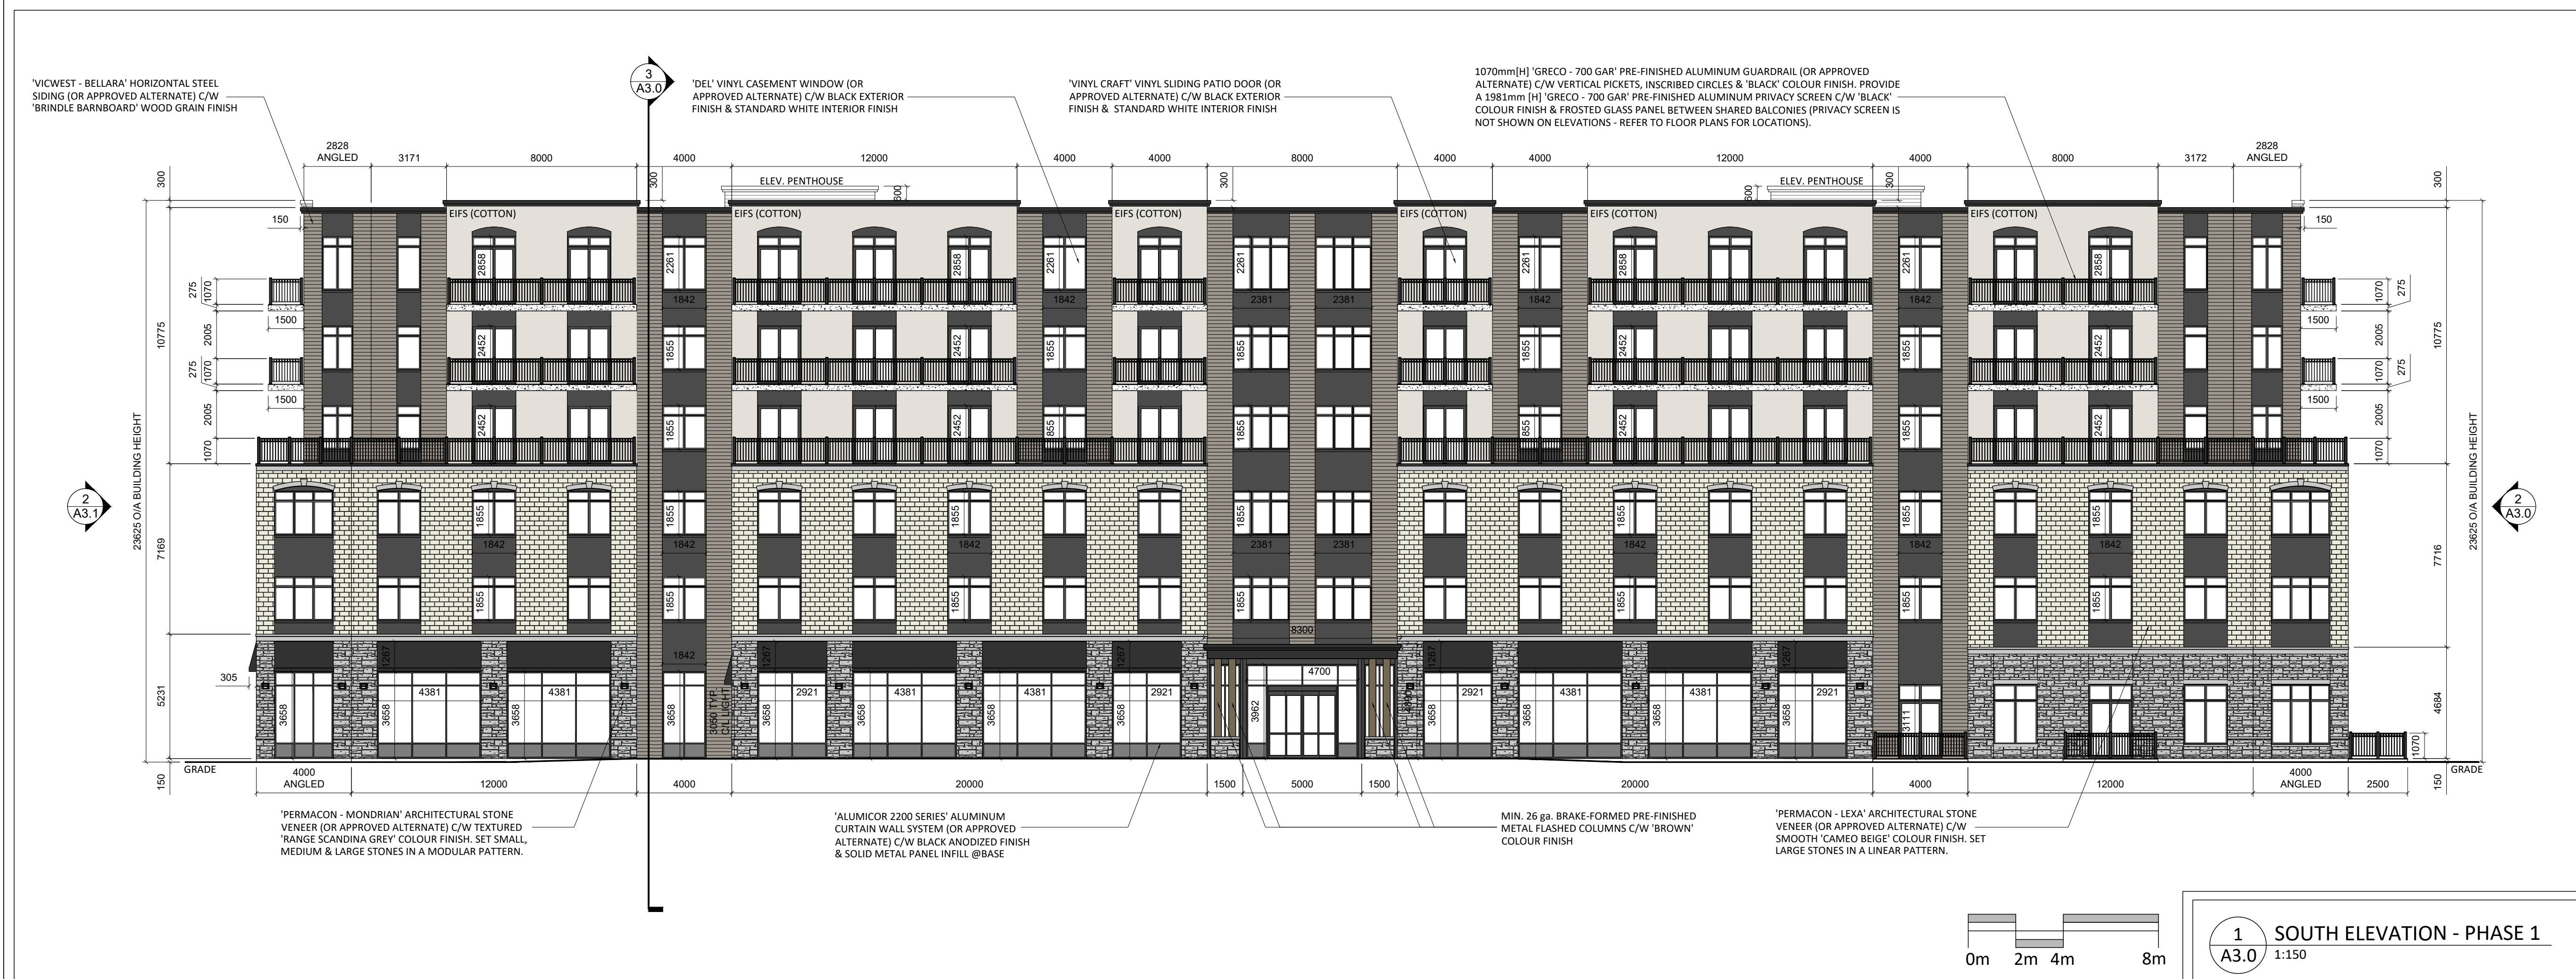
'VICWEST - BELLARA' HORIZONTAL STEEL SIDING (OR APPROVED ALTERNATE) C/W 'BRINDLE BARNBOARD' WOOD GRAIN FINISH

3
A3.0

'DEL' VINYL CASEMENT WINDOW (OR APPROVED ALTERNATE) C/W BLACK EXTERIOR FINISH & STANDARD WHITE INTERIOR FINISH

'VINYL CRAFT' VINYL SLIDING PATIO DOOR (OR APPROVED ALTERNATE) C/W BLACK EXTERIOR FINISH & STANDARD WHITE INTERIOR FINISH

1070mm[H] 'GRECO - 700 GAR' PRE-FINISHED ALUMINUM GUARDRAIL (OR APPROVED ALTERNATE) C/W VERTICAL PICKETS, INSCRIBED CIRCLES & 'BLACK' COLOUR FINISH. PROVIDE A 1981mm [H] 'GRECO - 700 GAR' PRE-FINISHED ALUMINUM PRIVACY SCREEN C/W 'BLACK' COLOUR FINISH & FROSTED GLASS PANEL BETWEEN SHARED BALCONIES (PRIVACY SCREEN IS NOT SHOWN ON ELEVATIONS - REFER TO FLOOR PLANS FOR LOCATIONS).

2828 ANGLED 3171 8000 4000 12000 4000 4000 8000 4000 4000 12000 4000 8000 3172 2828 ANGLED

300 ELEV. PENTHOUSE 300 300 300 ELEV. PENTHOUSE 600 300 300 300

EIFS (COTTON) EIFS (COTTON) EIFS (COTTON) EIFS (COTTON) EIFS (COTTON) EIFS (COTTON)

150 150

2858 2261 2858 2261 2261 2261 2858 2261 2858

275 1070 1842 1842 2381 2381 1842 1842 1070 275
1500 1500
2005 2452 1855 2452 1855 1855 1855 2452 1855 2452 2005
10775 10775
275 1070 1070 275
1500 1500
2005 2452 1855 2452 855 1855 855 2452 1855 2452 2005
1070 1070

2
A3.1

23625 O/A BUILDING HEIGHT

7169

1855 1855 1855 1855 1855 1855 1855 1855
1842 1842 1842 2381 2381 1842 1842 1842
1855 1855 1855 1855 1855 1855 1855 1855

7716

23625 O/A BUILDING HEIGHT

2
A3.0

8300

1842

305 1267 1267 1267 1267 1267

5231

4381 4381 2921 4381 4381 2921 4700 2921 4381 4381 2921

3658 3658 3658 3658 3660 TYP. C/L LIGHT 3658 3658 3658 3962 3658 3658 3658 3658 3111

4684

1070

150 GRADE GRADE 150

4000 ANGLED 12000 4000 20000 1500 5000 1500 20000 4000 12000 4000 ANGLED 2500

'PERMACON - MONDRIAN' ARCHITECTURAL STONE VENEER (OR APPROVED ALTERNATE) C/W TEXTURED 'RANGE SCANDINA GREY' COLOUR FINISH. SET SMALL, MEDIUM & LARGE STONES IN A MODULAR PATTERN.

'ALUMICOR 2200 SERIES' ALUMINUM CURTAIN WALL SYSTEM (OR APPROVED ALTERNATE) C/W BLACK ANODIZED FINISH & SOLID METAL PANEL INFILL @BASE

MIN. 26 ga. BRAKE-FORMED PRE-FINISHED METAL FLASHED COLUMNS C/W 'BROWN' COLOUR FINISH

'PERMACON - LEXA' ARCHITECTURAL STONE VENEER (OR APPROVED ALTERNATE) C/W SMOOTH 'CAMEO BEIGE' COLOUR FINISH. SET LARGE STONES IN A LINEAR PATTERN.

0m 2m 4m 8m

1
A3.0
SOUTH ELEVATION - PHASE 1
1:150